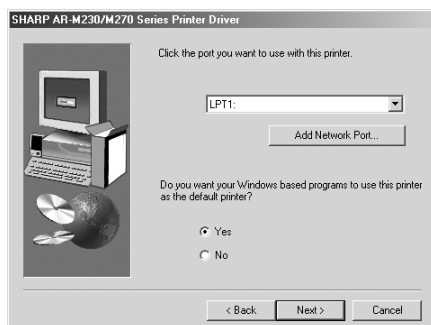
SHARP AR-M230/M270 Series Printer Driver

Click the port you want to use with this printer.

LPT1:

Add Network Port...

Do you want your Windows based programs to use this printer as the default printer?

Yes

No

< Back

Next >

Cancel